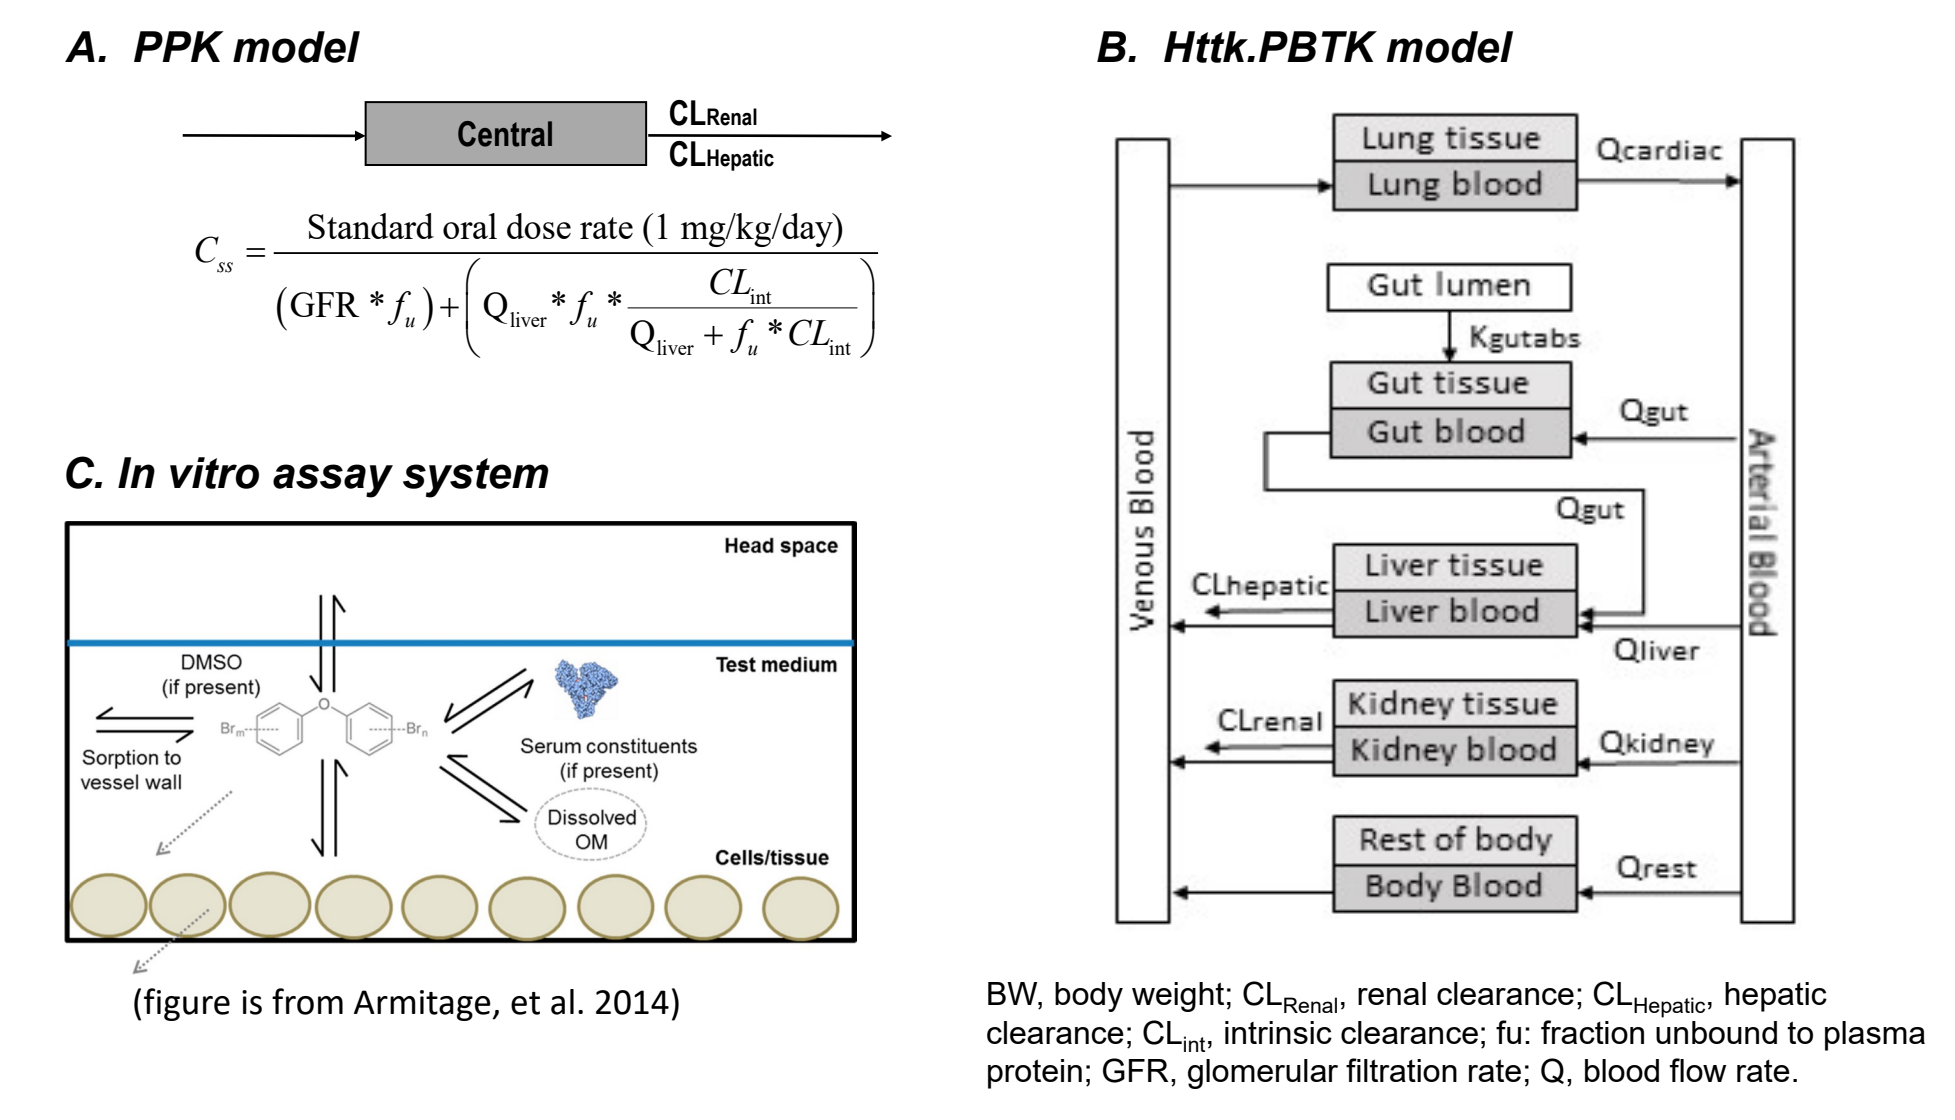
A. PPK model

Central

$CL_{Renal}$

$CL_{Hepatic}$

$C_{ss} = \frac{\text{Standard oral dose rate (1 mg/kg/day)}}{(GFR * f_u) + \left(Q_{liver} * f_u * \frac{CL_{int}}{Q_{liver} + f_u * CL_{int}}\right)}$

B. Httk.PBTK model

Lung tissue

Lung blood

Qcardiac

Gut lumen

Kgutabs

Gut tissue

Gut blood

Qgut

Qgut

Venous Blood

Arterial Blood

CLhepatic

Liver tissue

Liver blood

Qliver

CLrenal

Kidney tissue

Kidney blood

Qkidney

Rest of body

Body Blood

Qrest

C. In vitro assay system

Head space

DMSO (if present)

Test medium

$Br_m$

$Br_n$

Sorption to vessel wall

Serum constituents (if present)

Dissolved OM

Cells/tissue

(figure is from Armitage, et al. 2014)

BW, body weight; $CL_{Renal}$, renal clearance; $CL_{Hepatic}$, hepatic clearance; $CL_{int}$, intrinsic clearance; fu: fraction unbound to plasma protein; GFR, glomerular filtration rate; Q, blood flow rate.